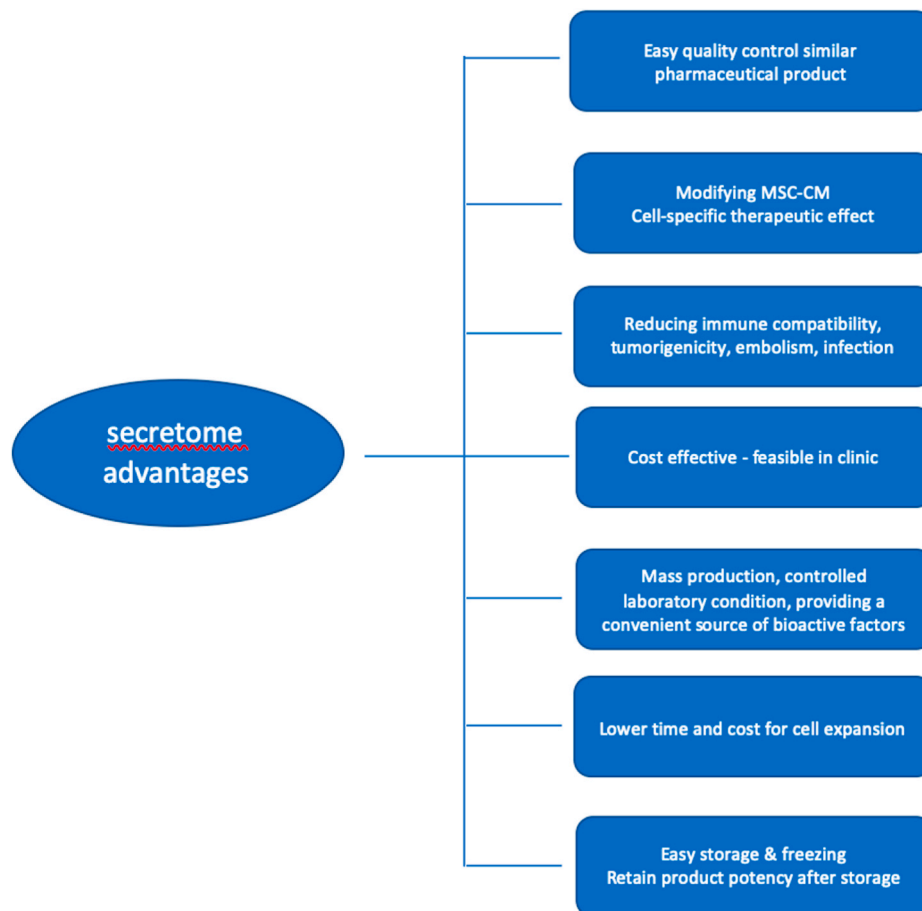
secretome advantages

Easy quality control similar pharmaceutical product

Modifying MSC-CM
Cell-specific therapeutic effect

Reducing immune compatibility, tumorigenicity, embolism, infection

Cost effective - feasible in clinic

Mass production, controlled laboratory condition, providing a convenient source of bioactive factors

Lower time and cost for cell expansion

Easy storage & freezing
Retain product potency after storage